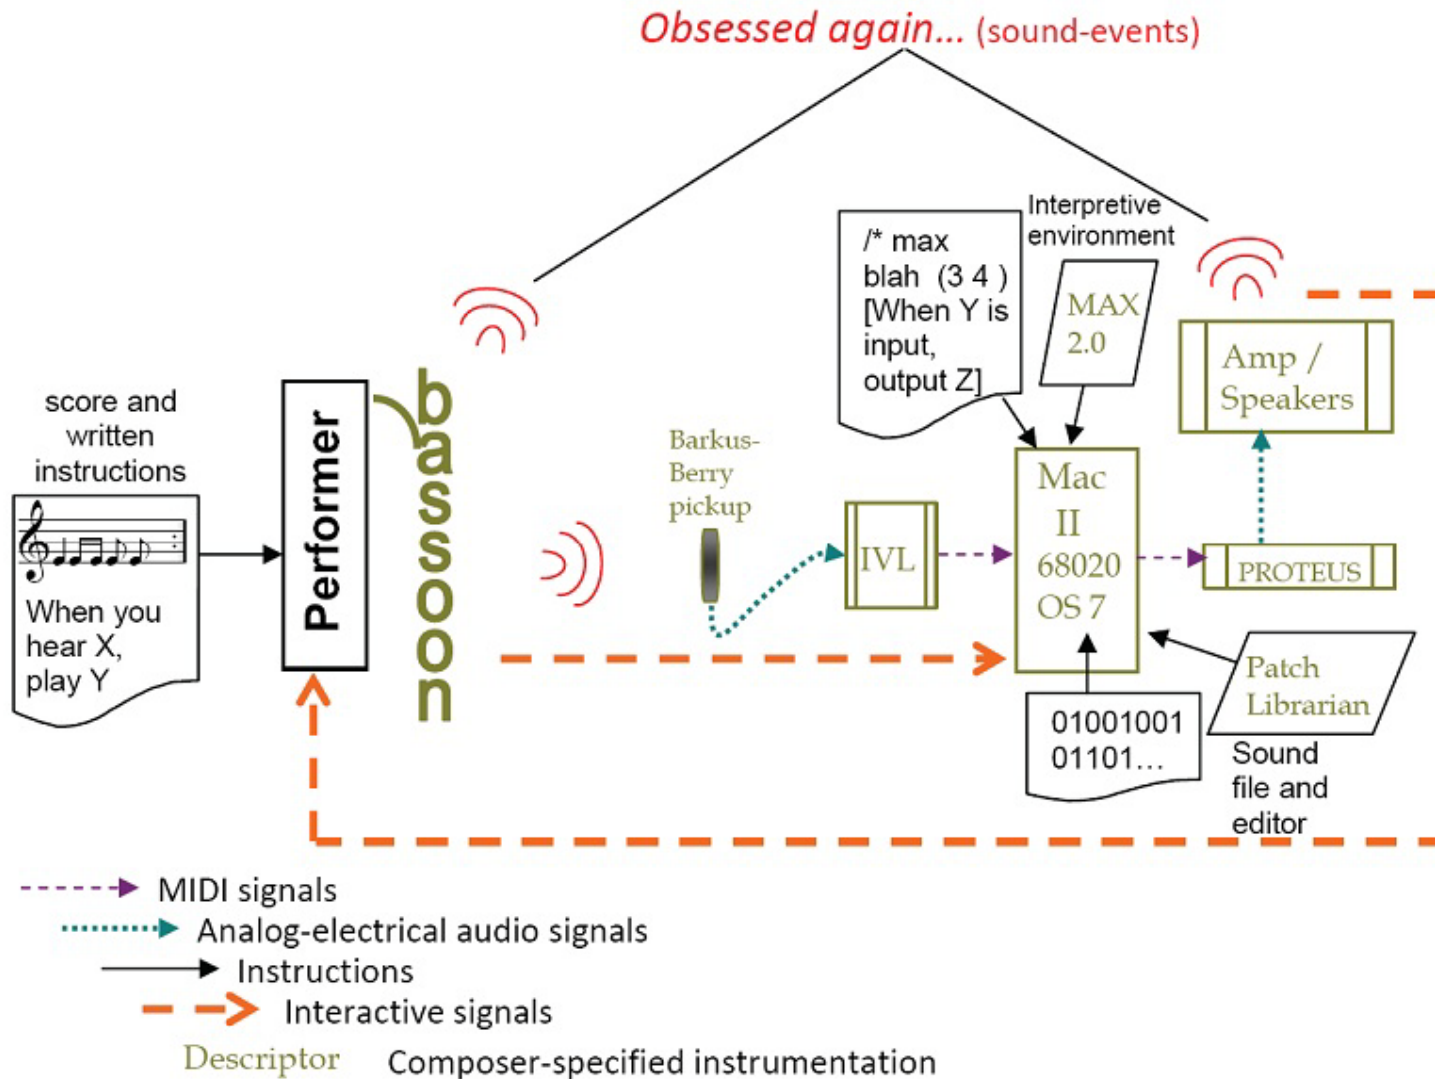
Obsessed again... (sound-events)

score and written instructions

When you hear X, play Y

Performer

bassoon

Barkus-Berry pickup

IVL

/* max blah (3 4 ) [When Y is input, output Z]

Interpretive environment

MAX 2.0

Mac II 68020 OS 7

01001001 01101...

Amp / Speakers

PROTEUS

Patch Librarian

Sound file and editor

MIDI signals
Analog-electrical audio signals
Instructions
Interactive signals
Descriptor Composer-specified instrumentation